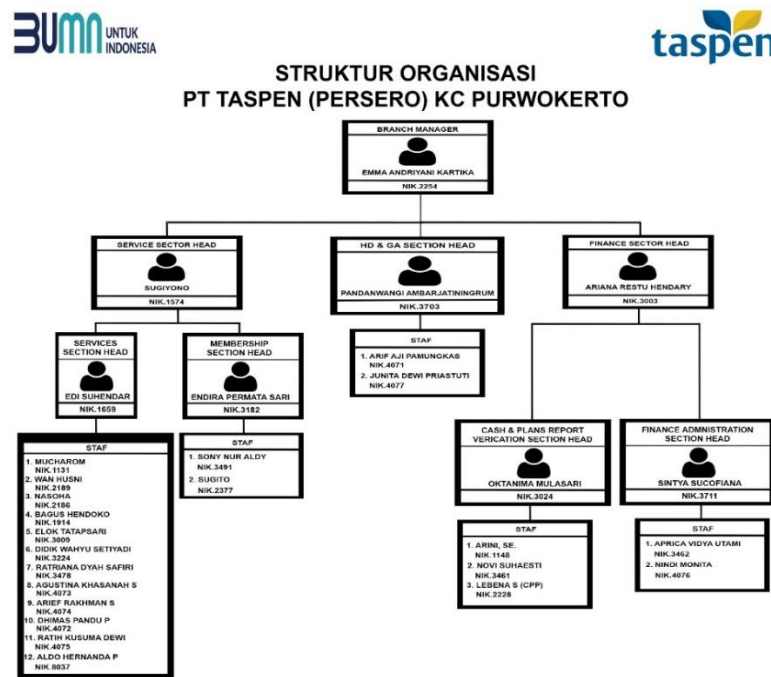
BUMN UNTUK INDONESIA

taspen

STRUKTUR ORGANISASI
PT TASPEN (PERSERO) KC PURWOKERTO

BRANCH MANAGER
EMMA ANDRIYANI KARTIKA
NIK.2254

SERVICE SECTOR HEAD
SUGIYONO
NIK.1574

HD & GA SECTION HEAD
PANDANWANGI AMBARJATININGRUM
NIK.3703

FINANCE SECTOR HEAD
ARIANA RESTU HENDARY
NIK.3003

SERVICES SECTION HEAD
EDI SUHENDAR
NIK.1659

MEMBERSHIP SECTION HEAD
ENDIRA PERMATA SARI
NIK.3182

STAF
1. ARIF AJI PAMUNGKAS NIK.4071
2. JUNITA DEWI PRIASTUTI NIK.4077

STAF
1. MUCHAROM NIK.1131
2. WAN HUSNI NIK.2189
3. NASOHA NIK.2186
4. BAGUS HENDOKO NIK.1914
5. ELOK TATAPSARI NIK.3009
6. DIDIK WAHYU SETIYADI NIK.3224
7. RATRIANA DYAH SAFIRI NIK.3478
8. AGUSTINA KHASANAH S NIK.4073
9. ARIEF RAKHMAN S NIK.4074
10. DHIMAS PANDU P NIK.4072
11. RATIH KUSUMA DEWI NIK.4075
12. ALDO HERNANDA P NIK.8037

STAF
1. SONY NUR ALDY NIK.3491
2. SUGITO NIK.2377

CASH & PLANS REPORT VERICATION SECTION HEAD
OKTANIMA MULASARI
NIK.3024

FINANCE ADMNISTRATION SECTION HEAD
SINTYA SUCOFIANA
NIK.3711

STAF
1. ARINI, SE. NIK.1148
2. NOVI SUHAESTI NIK.3461
3. LEBENA S (CPP) NIK.2228

STAF
1. APRICA VIDYA UTAMI NIK.3462
2. NINDI MONITA NIK.4076